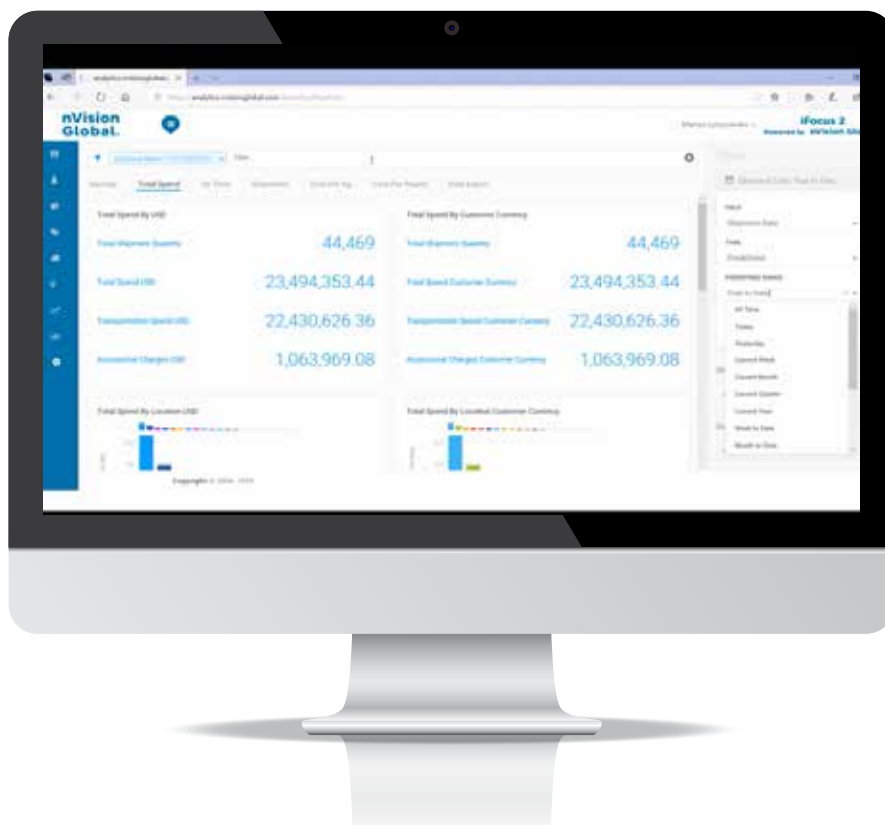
nVision Global.

iFocus 2
Powered by nVision Global

Total Spend

Total Spend By USD

Total Shipment Quantity 44,469

Total Spend USD 23,494,353.44

Transportation Spend USD 22,430,626.36

Accessorial Charges USD 1,063,969.08

Total Spend By Customer Currency

Total Shipment Quantity 44,469

Total Spend Customer Currency 23,494,353.44

Transportation Spend Customer Currency 22,430,626.36

Accessorial Charges Customer Currency 1,063,969.08

Total Spend By Location USD

Total Spend By Location Customer Currency

All Time
Today
Yesterday
Current Week
Current Month
Current Quarter
Current Year
Week to Date
Month to Date

Copyright © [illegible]